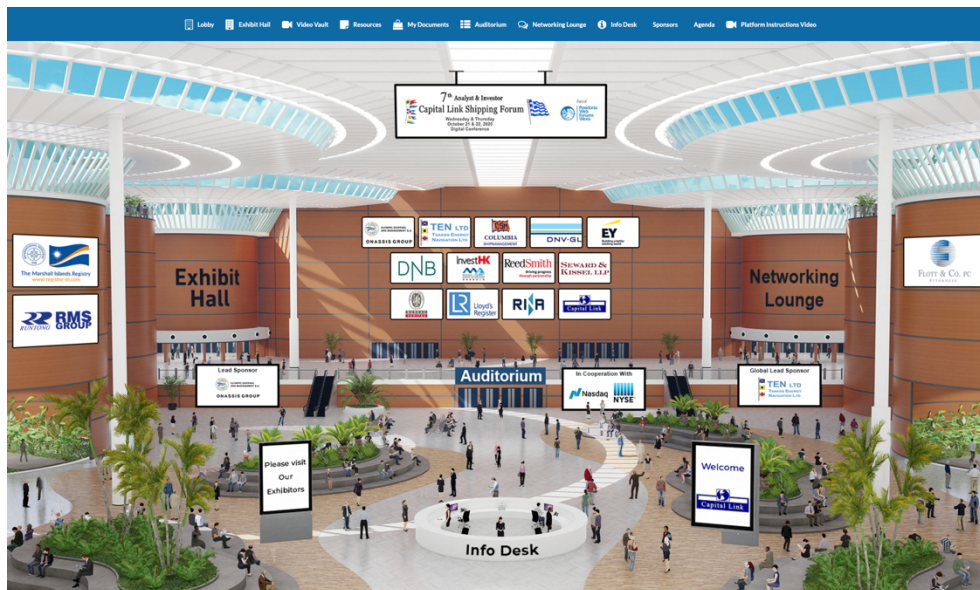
Lobby Exhibit Hall Video Vault Resources My Documents Auditorium Networking Lounge Info Desk Sponsors Agenda Platform Instructions Video

7th Analyst & Investor
Capital Link Shipping Forum
Wednesday & Thursday
October 21 & 22, 2020
Digital Conference

The Marshall Islands Registry
www.register-iri.com

RMS GROUP

Exhibit Hall

ONASSIS GROUP
TEN LTD
Tsakos Energy Navigation Ltd
COLUMBIA
DNV·GL
EY
DNB
InvestHK
ReedSmith
Driving progress through partnership
SEWARD & KISSEL LLP
Lloyd's Register
RINA
Capital Link

Networking Lounge

FLOTT & Co. PC

Lead Sponsor
ONASSIS GROUP

Auditorium

In Cooperation With
Nasdaq
NYSE

Global Lead Sponsor
TEN LTD
Tsakos Energy Navigation Ltd

Please visit Our Exhibitors

Welcome
Capital Link

Info Desk